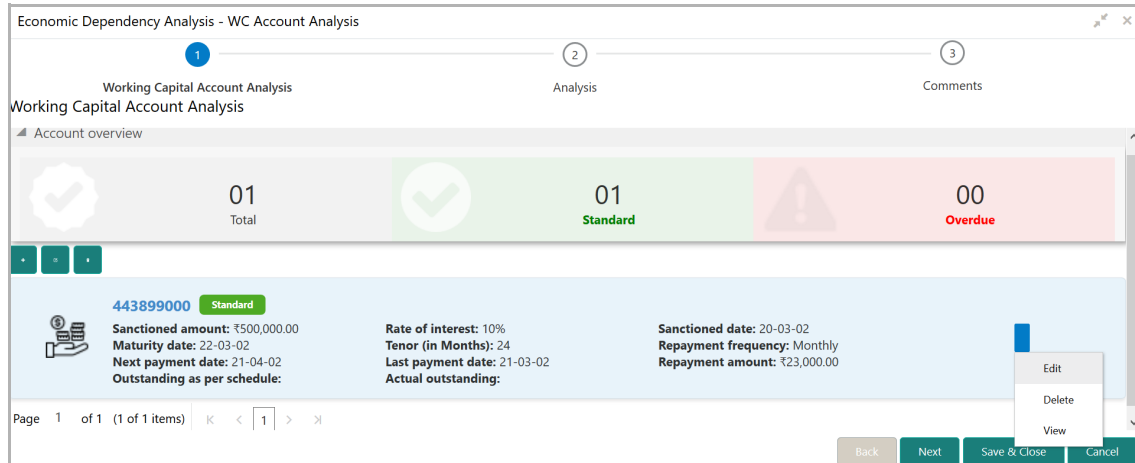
Economic Dependency Analysis - WC Account Analysis

1
Working Capital Account Analysis
2
Analysis
3
Comments

Working Capital Account Analysis

Account overview

01
Total

01
Standard

00
Overdue

443899000 Standard

Sanctioned amount: ₹500,000.00
Maturity date: 22-03-02
Next payment date: 21-04-02
Outstanding as per schedule:

Rate of interest: 10%
Tenor (in Months): 24
Last payment date: 21-03-02
Actual outstanding:

Sanctioned date: 20-03-02
Repayment frequency: Monthly
Repayment amount: ₹23,000.00

Edit
Delete
View

Page 1 of 1 (1 of 1 items) 1

Back Next Save & Close Cancel